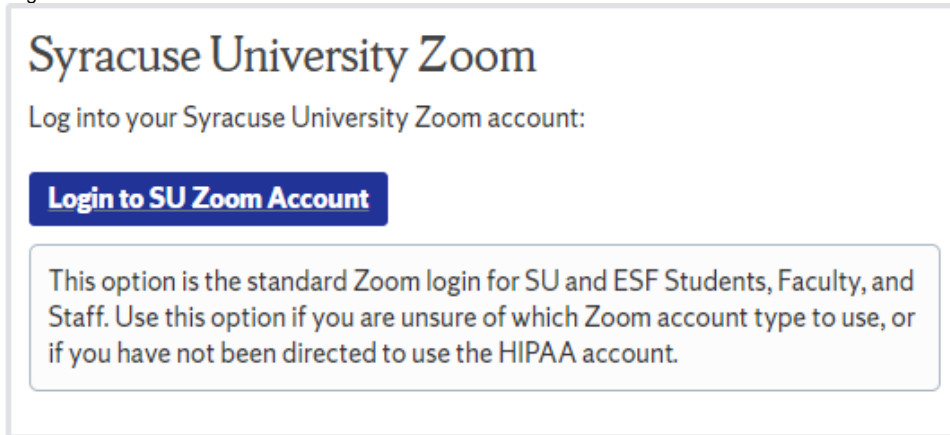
Syracuse University Zoom

Log into your Syracuse University Zoom account:

Login to SU Zoom Account

This option is the standard Zoom login for SU and ESF Students, Faculty, and Staff. Use this option if you are unsure of which Zoom account type to use, or if you have not been directed to use the HIPAA account.